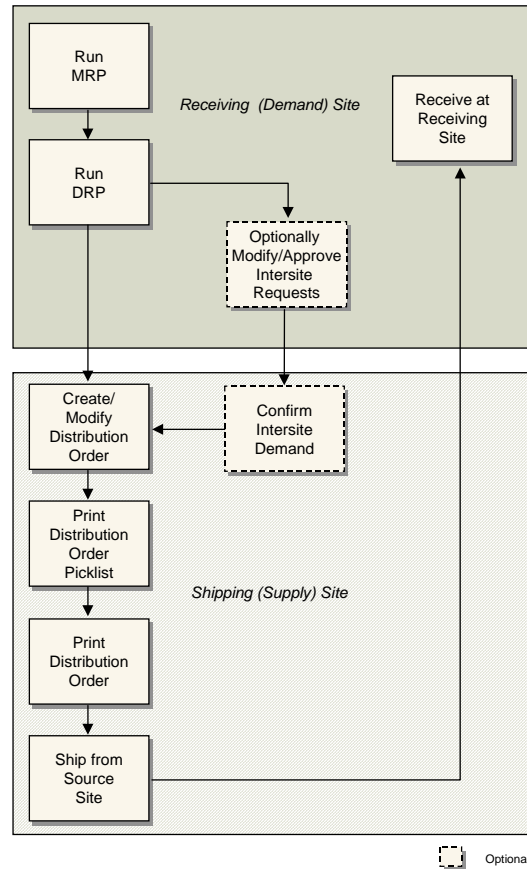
Run MRP

Receiving (Demand) Site

Receive at Receiving Site

Run DRP

Optionally Modify/Approve Intersite Requests

Create/ Modify Distribution Order

Confirm Intersite Demand

Print Distribution Order Picklist

Shipping (Supply) Site

Print Distribution Order

Ship from Source Site

Optiona